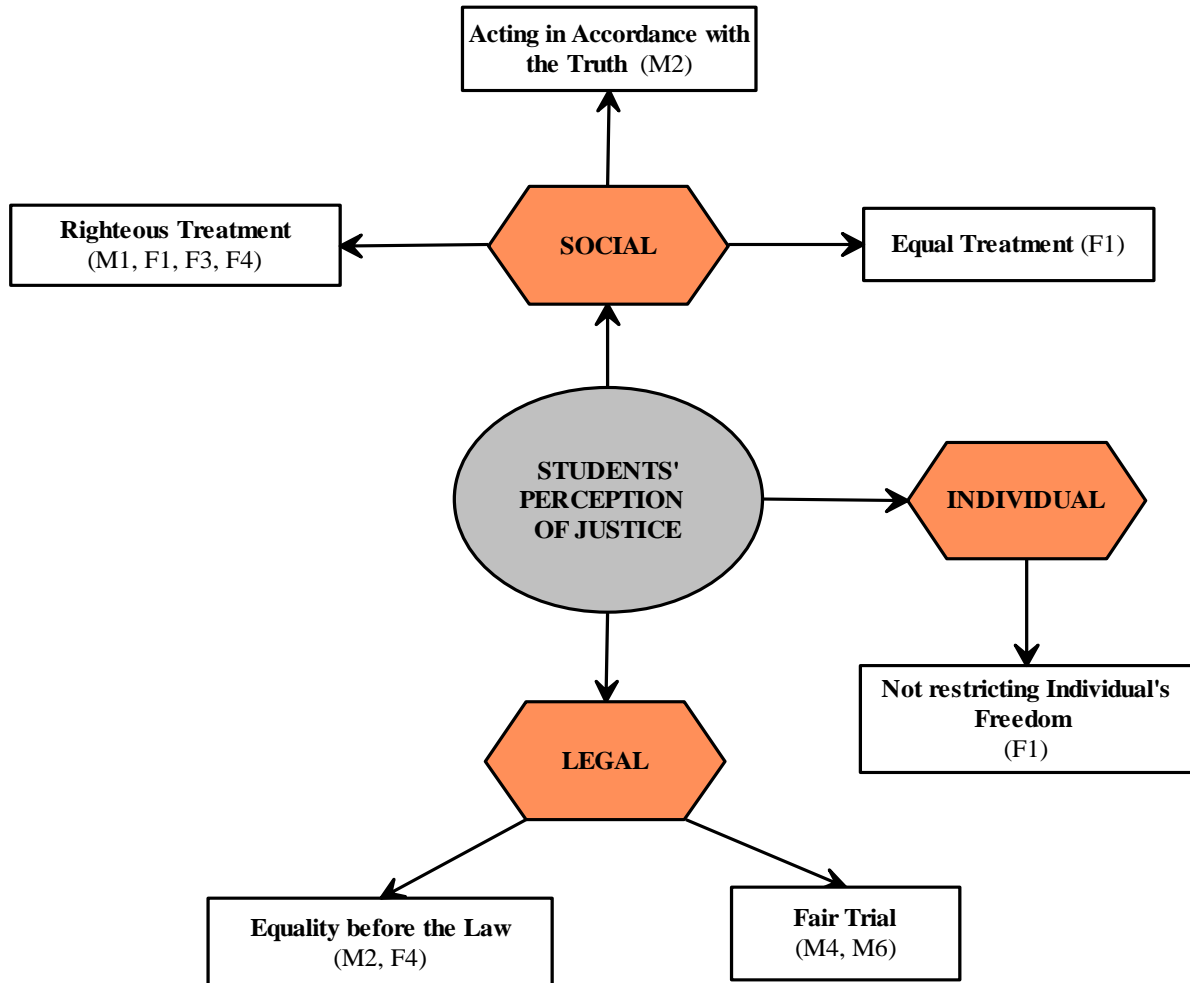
Acting in Accordance with the Truth (M2)

Righteous Treatment (M1, F1, F3, F4)

SOCIAL

Equal Treatment (F1)

STUDENTS' PERCEPTION OF JUSTICE

INDIVIDUAL

Not restricting Individual's Freedom (F1)

LEGAL

Equality before the Law (M2, F4)

Fair Trial (M4, M6)